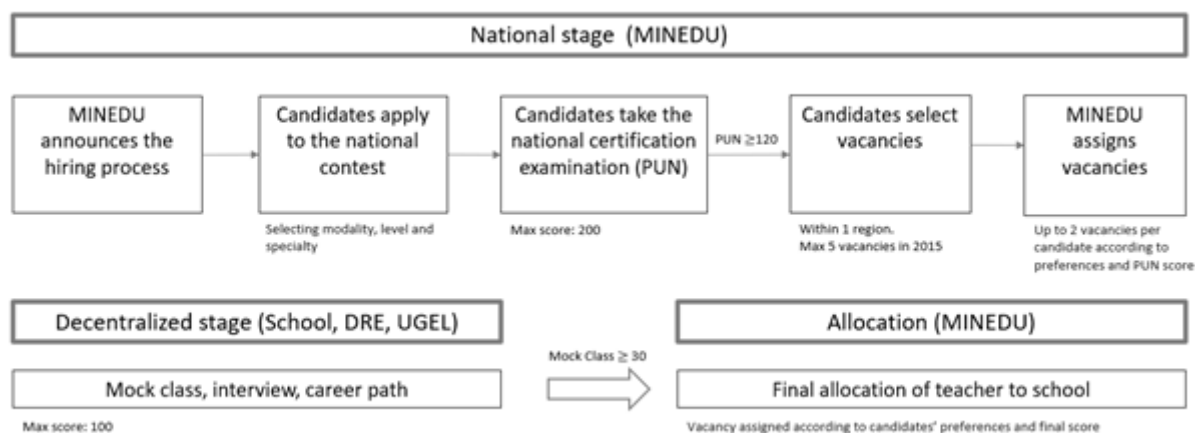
National stage (MINEDU)

MINEDU announces the hiring process

Candidates apply to the national contest

Selecting modality, level and specialty

Candidates take the national certification examination (PUN)

Max score: 200

PUN $\geq$120

Candidates select vacancies

Within 1 region.
Max 5 vacancies in 2015

MINEDU assigns vacancies

Up to 2 vacancies per candidate according to preferences and PUN score

Decentralized stage (School, DRE, UGEL)

Mock class, interview, career path

Max score: 100

Mock Class $\geq$ 30

Allocation (MINEDU)

Final allocation of teacher to school

Vacancy assigned according to candidates' preferences and final score